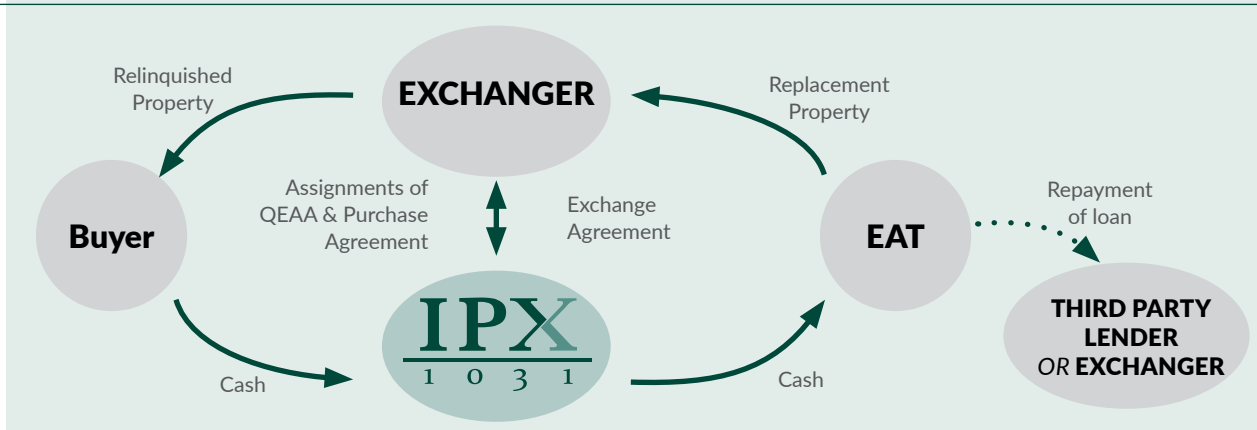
Relinquished Property

EXCHANGER

Replacement Property

Buyer

Assignments of QEAA & Purchase Agreement

Exchange Agreement

EAT

Repayment of loan

IPX
1031

THIRD PARTY LENDER *OR* EXCHANGER

Cash

Cash